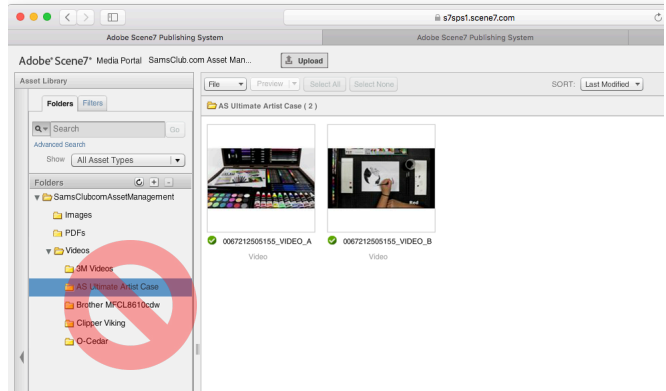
s7sps1.scene7.com

Adobe Scene7 Publishing System

Adobe Scene7 Publishing System

Adobe® Scene7® Media Portal SamsClub.com Asset Man...

Upload

Asset Library

Folders

Filters

Search

Go

Advanced Search

Show All Asset Types

Folders

SamsClubcomAssetManagement

Images

PDFs

Videos

3M Videos

AS Ultimate Artist Case

Brother MFCL8610cdw

Clipper Viking

O-Cedar

File

Preview

Select All

Select None

SORT: Last Modified

AS Ultimate Artist Case ( 2 )

0067212505155_VIDEO_A

Video

0067212505155_VIDEO_B

Video